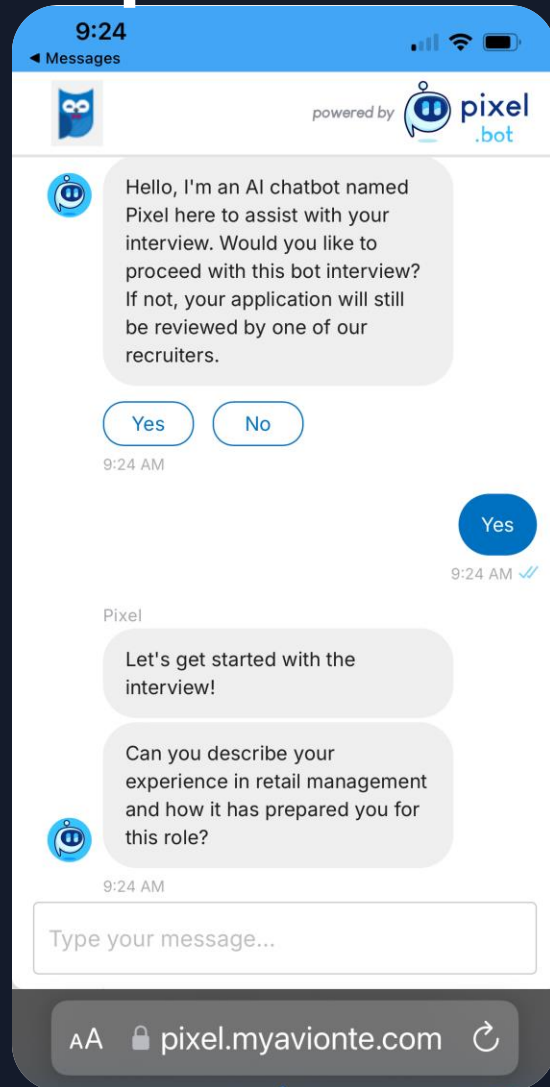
9:24
◀ Messages

powered by pixel .bot

Hello, I'm an AI chatbot named Pixel here to assist with your interview. Would you like to proceed with this bot interview? If not, your application will still be reviewed by one of our recruiters.

Yes No

9:24 AM

Yes

9:24 AM

Pixel

Let's get started with the interview!

Can you describe your experience in retail management and how it has prepared you for this role?

9:24 AM

Type your message...

AA pixel.myavionte.com